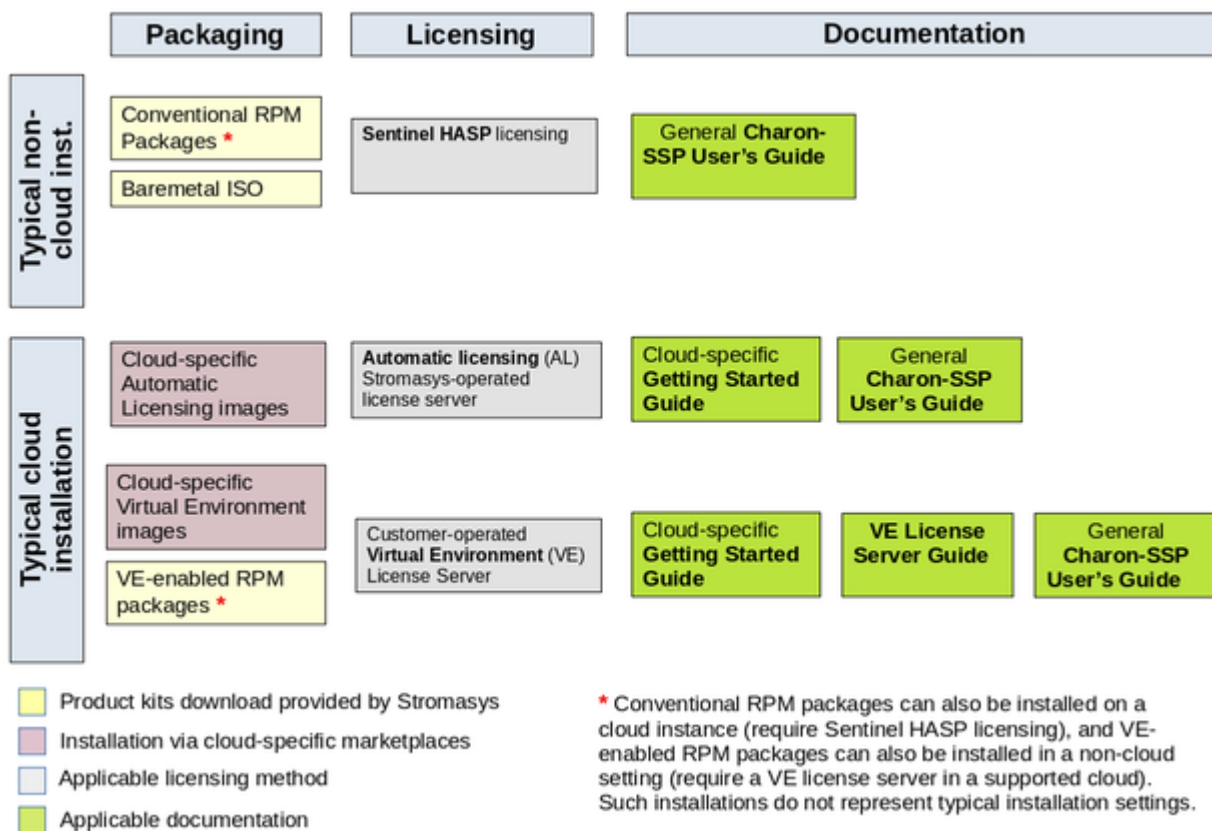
Packaging

Licensing

Documentation

Typical non-cloud inst.

Conventional RPM Packages *

Baremetal ISO

Sentinel HASP licensing

General Charon-SSP User's Guide

Typical cloud installation

Cloud-specific Automatic Licensing images

Automatic licensing (AL) Stromasys-operated license server

Cloud-specific Getting Started Guide

General Charon-SSP User's Guide

Cloud-specific Virtual Environment images

VE-enabled RPM packages *

Customer-operated Virtual Environment (VE) License Server

Cloud-specific Getting Started Guide

VE License Server Guide

General Charon-SSP User's Guide

Product kits download provided by Stromasys

Installation via cloud-specific marketplaces

Applicable licensing method

Applicable documentation

* Conventional RPM packages can also be installed on a cloud instance (require Sentinel HASP licensing), and VE-enabled RPM packages can also be installed in a non-cloud setting (require a VE license server in a supported cloud). Such installations do not represent typical installation settings.